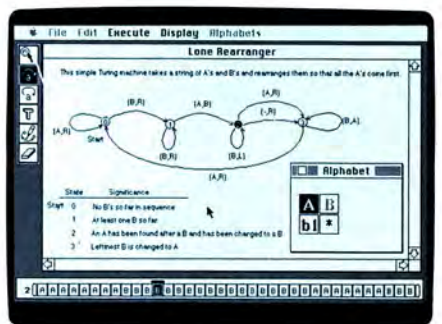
File Edit Execute Display Alphabets

Lone Rearranger

This simple Turing machine takes a string of A's and B's and rearranges them so that all the A's come first.

(A,R)
Start
(B,R)
(A,B)
(A,R)
(-,R)
(B,L)
0
1
2
3
(B,R)
(B,L)
(A,R)

Alphabet
A B
b| *

| State | Significance |
|---|---|
| Start 0 | No B's so far in sequence |
| 1 | At least one B so far |
| 2 | An A has been found after a B and has been changed to a B |
| 3 | Leftmost B is changed to A |

2 AAAAAAAAABBBBBBBBBBBBBBBBBAAAAAAAAABBB